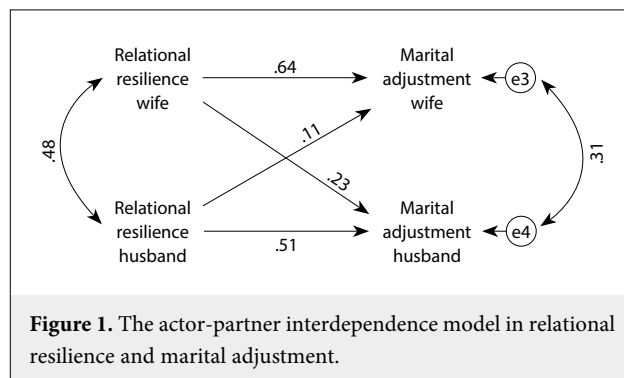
Relational resilience wife

.64

Marital adjustment wife

e3

.48

.11

.23

.31

Relational resilience husband

.51

Marital adjustment husband

e4

**Figure 1.** The actor-partner interdependence model in relational resilience and marital adjustment.